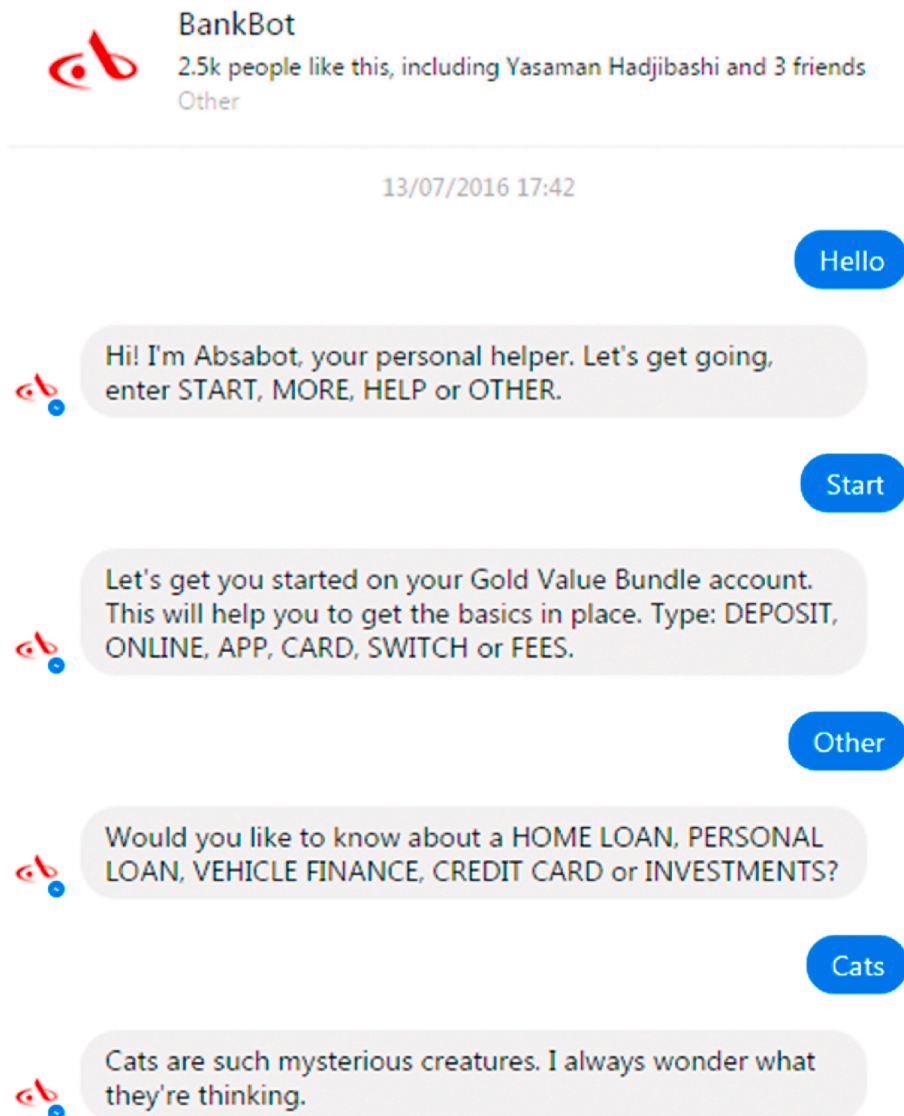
BankBot
2.5k people like this, including Yasaman Hadjibashi and 3 friends
Other

13/07/2016 17:42

Hello

Hi! I'm Absabot, your personal helper. Let's get going, enter START, MORE, HELP or OTHER.

Start

Let's get you started on your Gold Value Bundle account. This will help you to get the basics in place. Type: DEPOSIT, ONLINE, APP, CARD, SWITCH or FEES.

Other

Would you like to know about a HOME LOAN, PERSONAL LOAN, VEHICLE FINANCE, CREDIT CARD or INVESTMENTS?

Cats

Cats are such mysterious creatures. I always wonder what they're thinking.